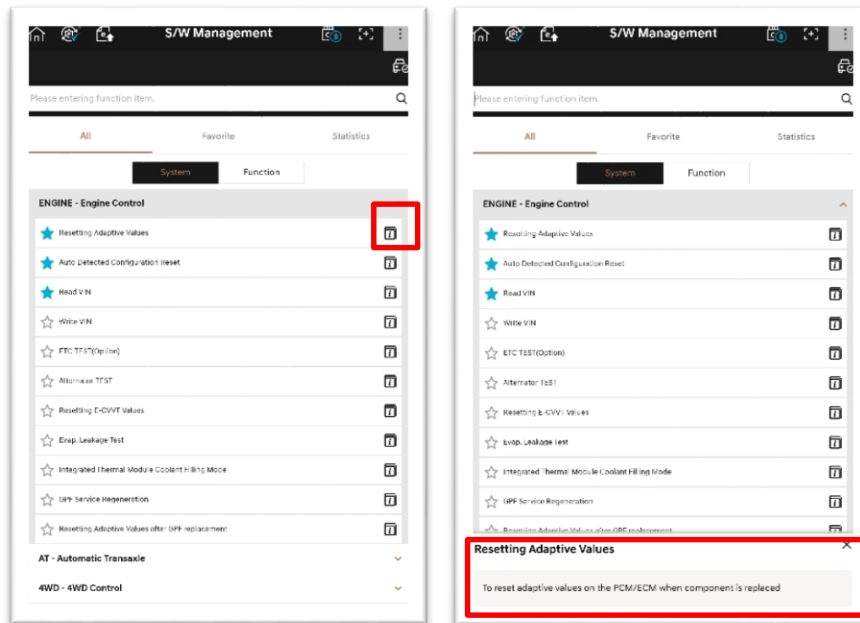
S/W Management

Please entering function item.

All | Favorite | Statistics

System | Function

ENGINE - Engine Control

Resetting Adaptive Values
Auto Detected Configuration Reset
Read VIN
Write VIN
ETC TEST(Option)
Alternator TEST
Resetting E-CVVT Values
Evap. Leakage Test
Integrated Thermal Module Coolant Filling Mode
GPF Service Regeneration
Resetting Adaptive Values after GPF replacement

AT - Automatic Transaxle

4WD - 4WD Control

S/W Management

Please entering function item.

All | Favorite | Statistics

System | Function

ENGINE - Engine Control

Resetting Adaptive Values
Auto Detected Configuration Reset
Read VIN
Write VIN
ETC TEST(Option)
Alternator TEST
Resetting E-CVVT Values
Evap. Leakage Test
Integrated Thermal Module Coolant Filling Mode
GPF Service Regeneration
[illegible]

Resetting Adaptive Values

To reset adaptive values on the PCM/ECM when component is replaced